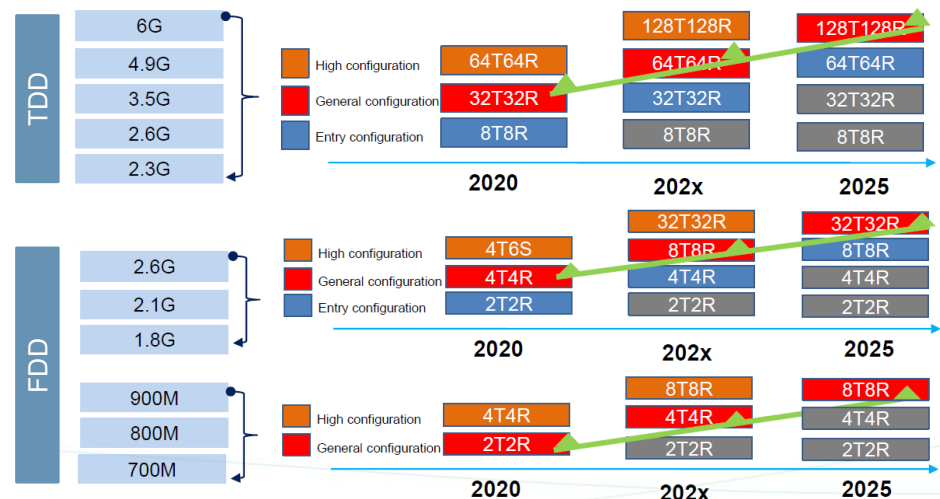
TDD

6G
4.9G
3.5G
2.6G
2.3G

High configuration
General configuration
Entry configuration

64T64R
32T32R
8T8R
2020

128T128R
64T64R
32T32R
8T8R
202x

128T128R
64T64R
32T32R
8T8R
2025

FDD

2.6G
2.1G
1.8G

High configuration
General configuration
Entry configuration

4T6S
4T4R
2T2R
2020

32T32R
8T8R
4T4R
2T2R
202x

32T32R
8T8R
4T4R
2T2R
2025

900M
800M
700M

High configuration
General configuration

4T4R
2T2R
2020

8T8R
4T4R
2T2R
202x

8T8R
4T4R
2T2R
2025